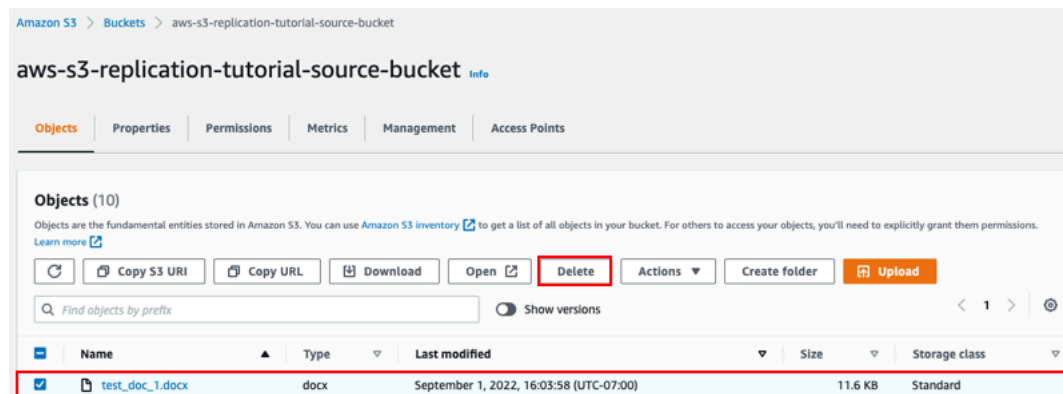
Amazon S3 > Buckets > aws-s3-replication-tutorial-source-bucket

aws-s3-replication-tutorial-source-bucket Info

Objects Properties Permissions Metrics Management Access Points

Objects (10)

Objects are the fundamental entities stored in Amazon S3. You can use Amazon S3 inventory to get a list of all objects in your bucket. For others to access your objects, you'll need to explicitly grant them permissions. Learn more

Copy S3 URI Copy URL Download Open Delete Actions ▼ Create folder Upload

Find objects by prefix Show versions < 1 >

| | Name ▲ | Type ▽ | Last modified ▼ | Size ▽ | Storage class ▽ |
|---|---|---|---|---|---|
| ☑ | test_doc_1.docx | docx | September 1, 2022, 16:03:58 (UTC-07:00) | 11.6 KB | Standard |